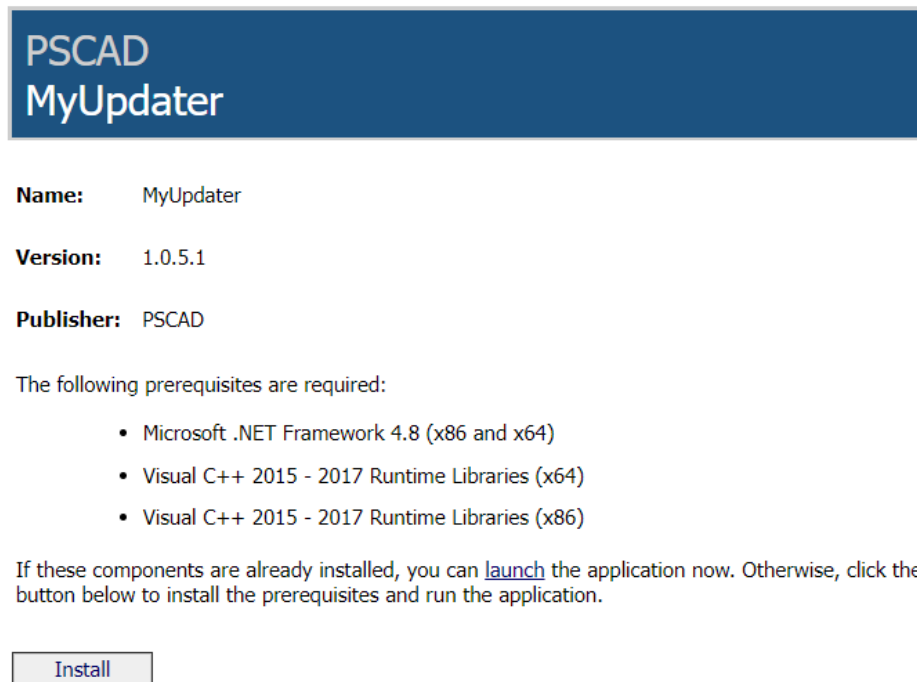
PSCAD
MyUpdater

Name: MyUpdater

Version: 1.0.5.1

Publisher: PSCAD

The following prerequisites are required:

- Microsoft .NET Framework 4.8 (x86 and x64)
- Visual C++ 2015 - 2017 Runtime Libraries (x64)
- Visual C++ 2015 - 2017 Runtime Libraries (x86)

If these components are already installed, you can launch the application now. Otherwise, click the button below to install the prerequisites and run the application.

Install